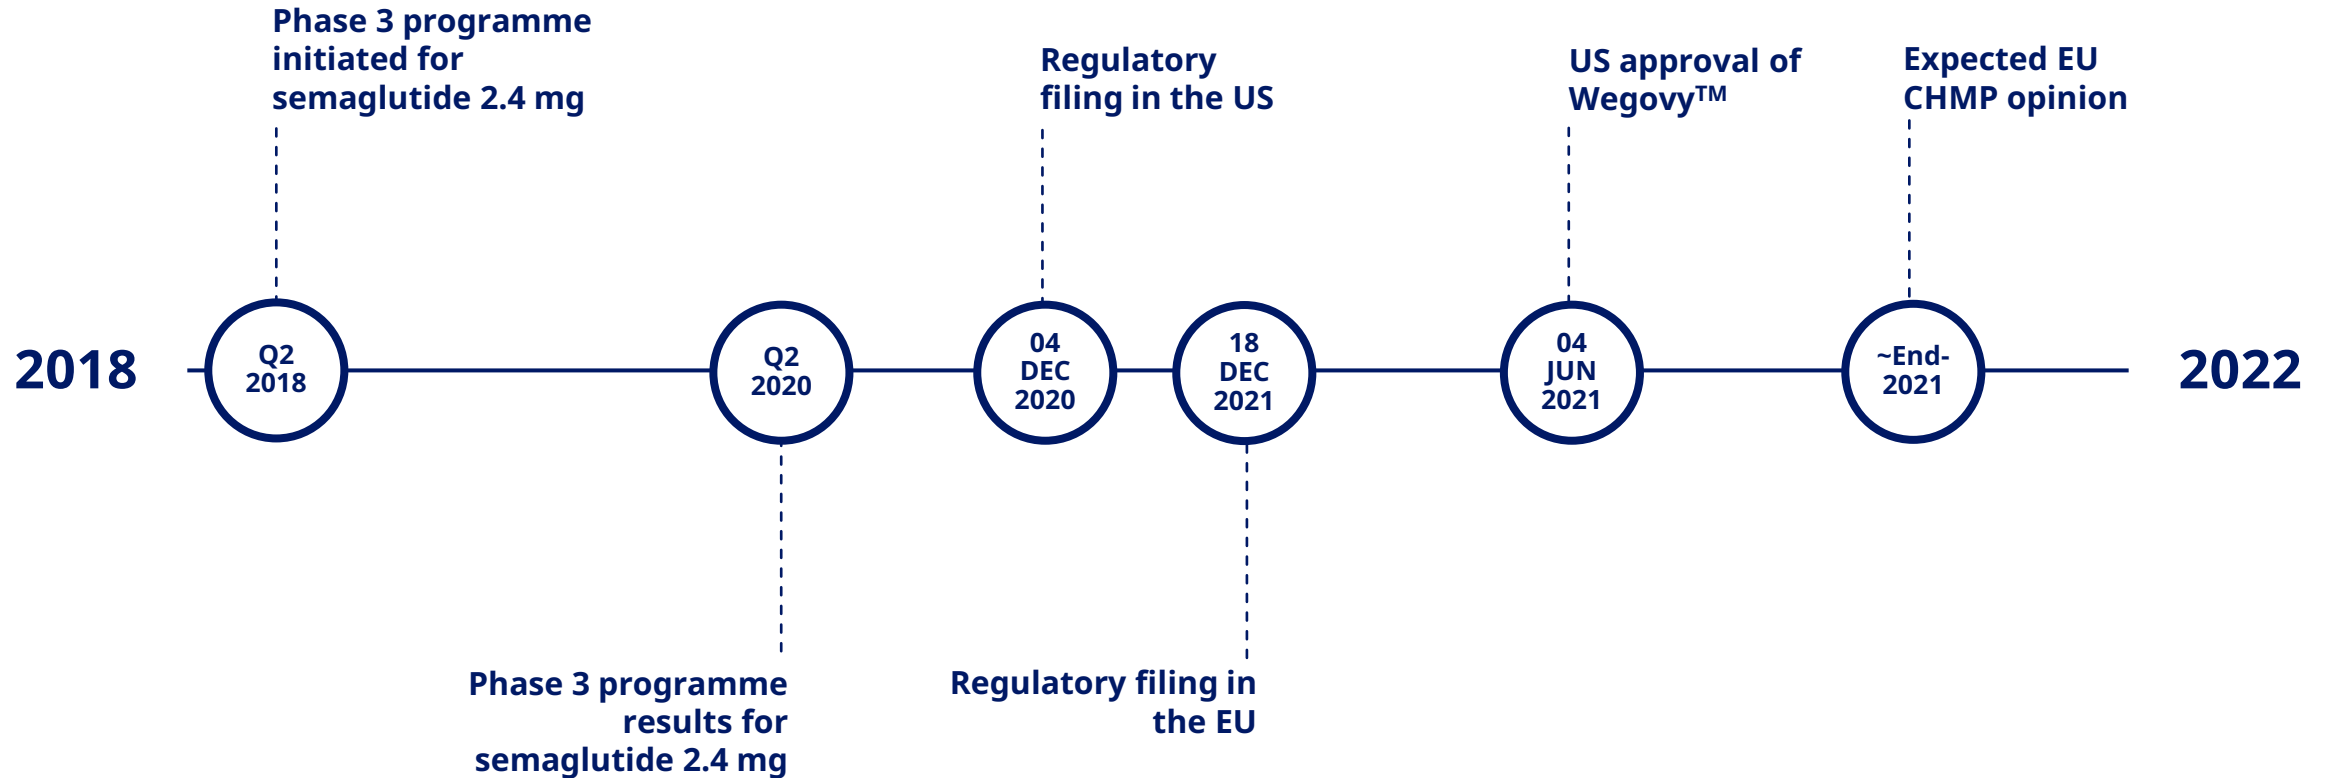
Phase 3 programme initiated for semaglutide 2.4 mg

Regulatory filing in the US

US approval of Wegovy™

Expected EU CHMP opinion

2018

Q2 2018

Q2 2020

04 DEC 2020

18 DEC 2021

04 JUN 2021

~End-2021

2022

Phase 3 programme results for semaglutide 2.4 mg

Regulatory filing in the EU